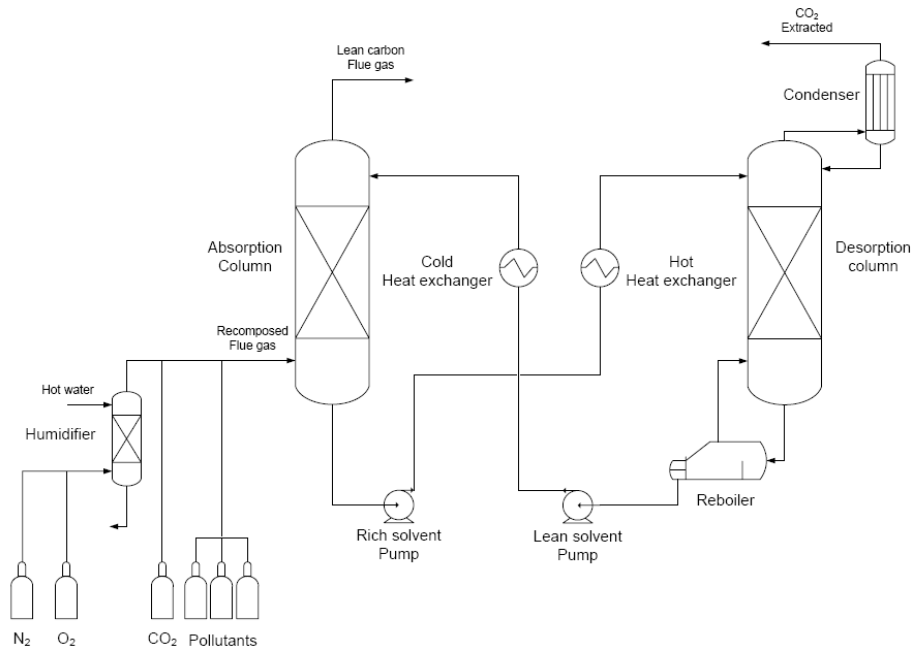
Lean carbon
Flue gas

$CO_2$
Extracted

Condenser

Absorption
Column

Cold
Heat exchanger

Hot
Heat exchanger

Desorption
column

Recomposed
Flue gas

Hot water

Humidifier

Reboiler

Rich solvent
Pump

Lean solvent
Pump

$N_2$ $O_2$ $CO_2$ Pollutants